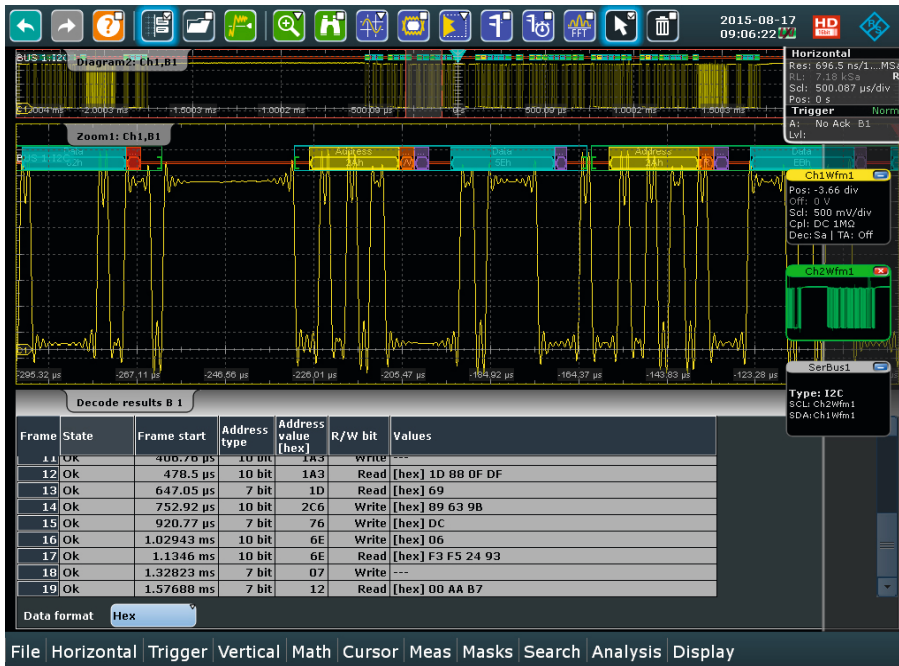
2015-08-17
09:06:22

HD

BUS 1: I2C  Diagram2: Ch1,B1

Horizontal
Res: 696.5 ns/1...MSa
RL: 7.18 kSa
Scl: 500.087 µs/div
Pos: 0 s
Trigger
A: No Ack B1
Lvl:

-2.1004 ms  -2.0003 ms  -1.5003 ms  -1.0002 ms  -500.09 µs  0 s  500.09 µs  1.0002 ms  1.5003 ms

Zoom1: Ch1,B1

Data 52h  Address 1Ah  Data 5Eh  Address 1Ah  Data EBh

Ch1Wfm1
Pos: -3.66 div
Off: 0 V
Scl: 500 mV/div
Cpl: DC 1MΩ
Dec: Sa | TA: Off

Ch2Wfm1

SerBus1
Type: I2C
SCL: Ch2Wfm1
SDA: Ch1Wfm1

-295.32 µs  -267.11 µs  -246.56 µs  -226.01 µs  -205.47 µs  -184.92 µs  -164.37 µs  -143.83 µs  -123.28 µs

Decode results B 1

| Frame | State | Frame start | Address type | Address value [hex] | R/W bit | Values |
|---|---|---|---|---|---|---|
| 11 | Ok | 406.76 µs | 10 bit | 1A3 | Write | --- |
| 12 | Ok | 478.5 µs | 10 bit | 1A3 | Read | [hex] 1D 88 0F DF |
| 13 | Ok | 647.05 µs | 7 bit | 1D | Read | [hex] 69 |
| 14 | Ok | 752.92 µs | 10 bit | 2C6 | Write | [hex] 89 63 9B |
| 15 | Ok | 920.77 µs | 7 bit | 76 | Write | [hex] DC |
| 16 | Ok | 1.02943 ms | 10 bit | 6E | Write | [hex] 06 |
| 17 | Ok | 1.1346 ms | 10 bit | 6E | Read | [hex] F3 F5 24 93 |
| 18 | Ok | 1.32823 ms | 7 bit | 07 | Write | --- |
| 19 | Ok | 1.57688 ms | 7 bit | 12 | Read | [hex] 00 AA B7 |

Data format  Hex

File  Horizontal  Trigger  Vertical  Math  Cursor  Meas  Masks  Search  Analysis  Display